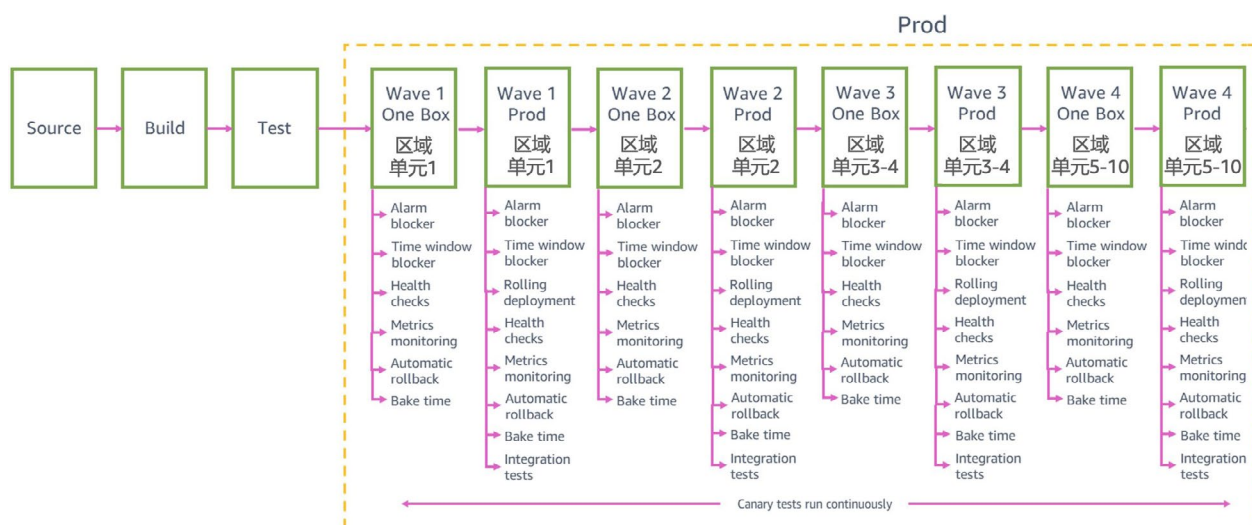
Prod

Source

Build

Test

Wave 1 One Box 区域单元1

Alarm blocker
Time window blocker
Health checks
Metrics monitoring
Automatic rollback
Bake time

Wave 1 Prod 区域单元1

Alarm blocker
Time window blocker
Rolling deployment
Health checks
Metrics monitoring
Automatic rollback
Bake time
Integration tests

Wave 2 One Box 区域单元2

Alarm blocker
Time window blocker
Health checks
Metrics monitoring
Automatic rollback
Bake time

Wave 2 Prod 区域单元2

Alarm blocker
Time window blocker
Rolling deployment
Health checks
Metrics monitoring
Automatic rollback
Bake time
Integration tests

Wave 3 One Box 区域单元3-4

Alarm blocker
Time window blocker
Health checks
Metrics monitoring
Automatic rollback
Bake time

Wave 3 Prod 区域单元3-4

Alarm blocker
Time window blocker
Rolling deployment
Health checks
Metrics monitoring
Automatic rollback
Bake time
Integration tests

Wave 4 One Box 区域单元5-10

Alarm blocker
Time window blocker
Health checks
Metrics monitoring
Automatic rollback
Bake time

Wave 4 Prod 区域单元5-10

Alarm blocker
Time windo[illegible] blocker
Rolling deploymen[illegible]
Health checks
Metrics monitoring
Automatic rollback
Bake time
Integration tests

Canary tests run continuously